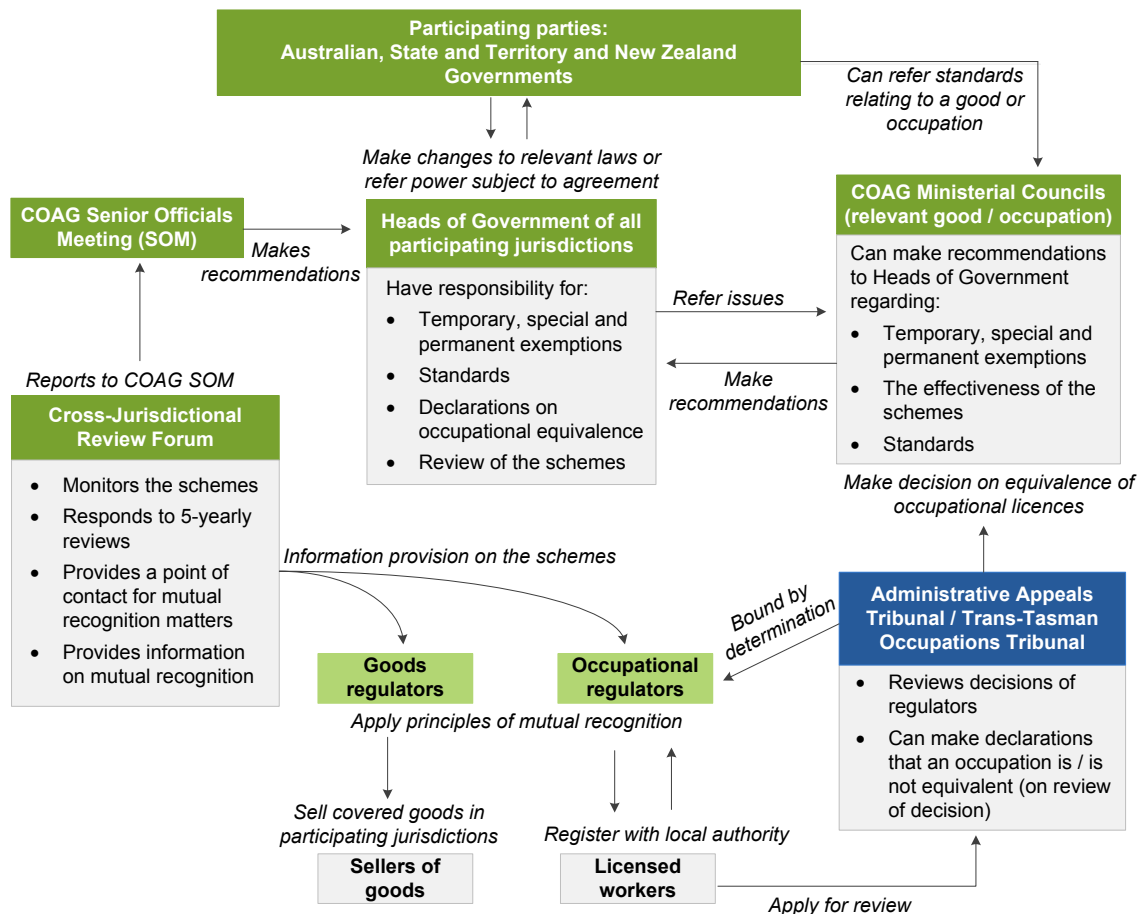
Participating parties:
Australian, State and Territory and New Zealand Governments

Can refer standards relating to a good or occupation

Make changes to relevant laws or refer power subject to agreement

COAG Senior Officials Meeting (SOM)

Makes recommendations

Heads of Government of all participating jurisdictions

Have responsibility for:
- Temporary, special and permanent exemptions
- Standards
- Declarations on occupational equivalence
- Review of the schemes

Refer issues

Make recommendations

COAG Ministerial Councils (relevant good / occupation)

Can make recommendations to Heads of Government regarding:
- Temporary, special and permanent exemptions
- The effectiveness of the schemes
- Standards

Reports to COAG SOM

Cross-Jurisdictional Review Forum

- Monitors the schemes
- Responds to 5-yearly reviews
- Provides a point of contact for mutual recognition matters
- Provides information on mutual recognition

Make decision on equivalence of occupational licences

Information provision on the schemes

Bound by determination

Administrative Appeals Tribunal / Trans-Tasman Occupations Tribunal

- Reviews decisions of regulators
- Can make declarations that an occupation is / is not equivalent (on review of decision)

Goods regulators

Occupational regulators

Apply principles of mutual recognition

Sell covered goods in participating jurisdictions

Register with local authority

Sellers of goods

Licensed workers

Apply for review